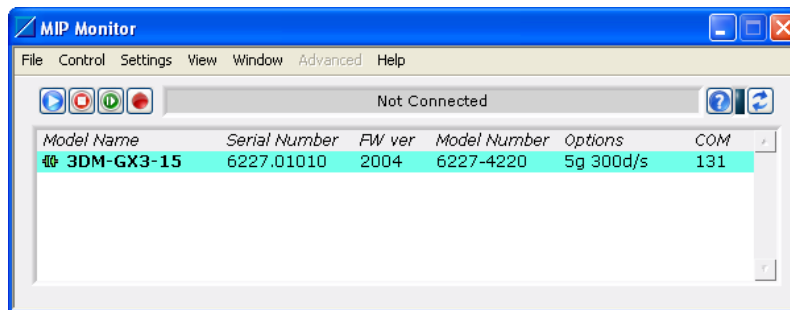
MIP Monitor

File Control Settings View Window Advanced Help

Not Connected

| Model Name | Serial Number | FW ver | Model Number | Options | COM |
|---|---|---|---|---|---|
| 3DM-GX3-15 | 6227.01010 | 2004 | 6227-4220 | 5g 300d/s | 131 |